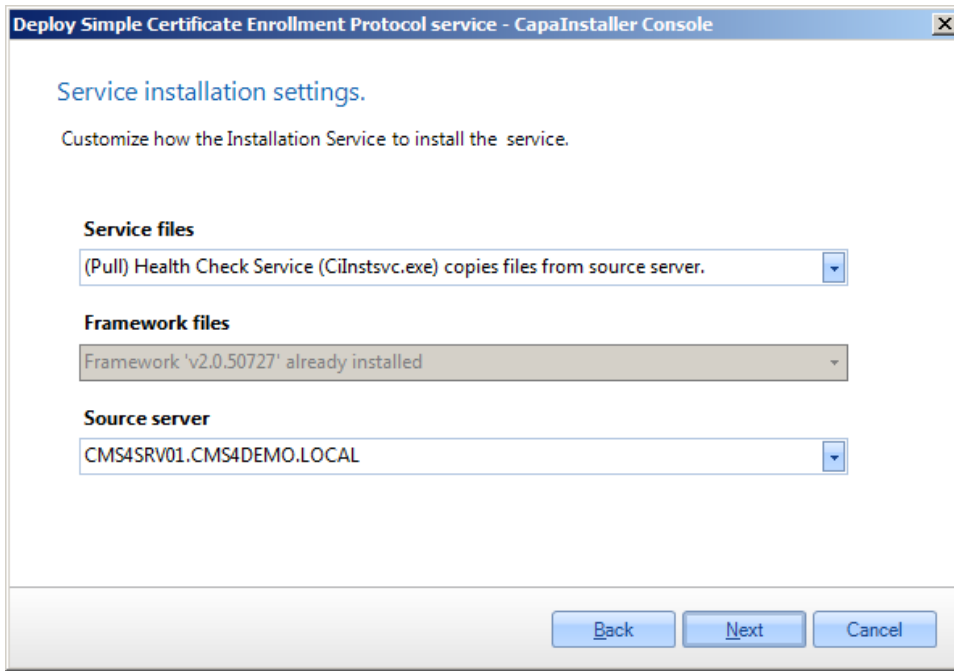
Deploy Simple Certificate Enrollment Protocol service - CapaInstaller Console

Service installation settings.

Customize how the Installation Service to install the service.

Service files

(Pull) Health Check Service (CiInstsvc.exe) copies files from source server.

Framework files

Framework 'v2.0.50727' already installed

Source server

CMS4SRV01.CMS4DEMO.LOCAL

Back Next Cancel